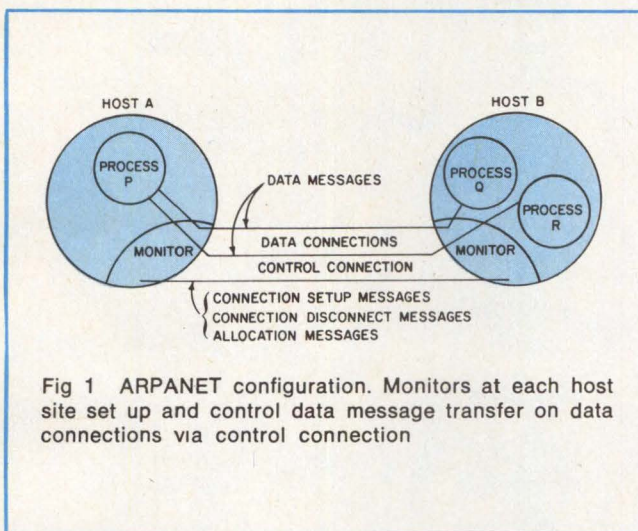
HOST A

HOST B

PROCESS P

PROCESS Q

PROCESS R

DATA MESSAGES

DATA CONNECTIONS

MONITOR

MONITOR

CONTROL CONNECTION

CONNECTION SETUP MESSAGES
CONNECTION DISCONNECT MESSAGES
ALLOCATION MESSAGES

Fig 1 ARPANET configuration. Monitors at each host site set up and control data message transfer on data connections via control connection